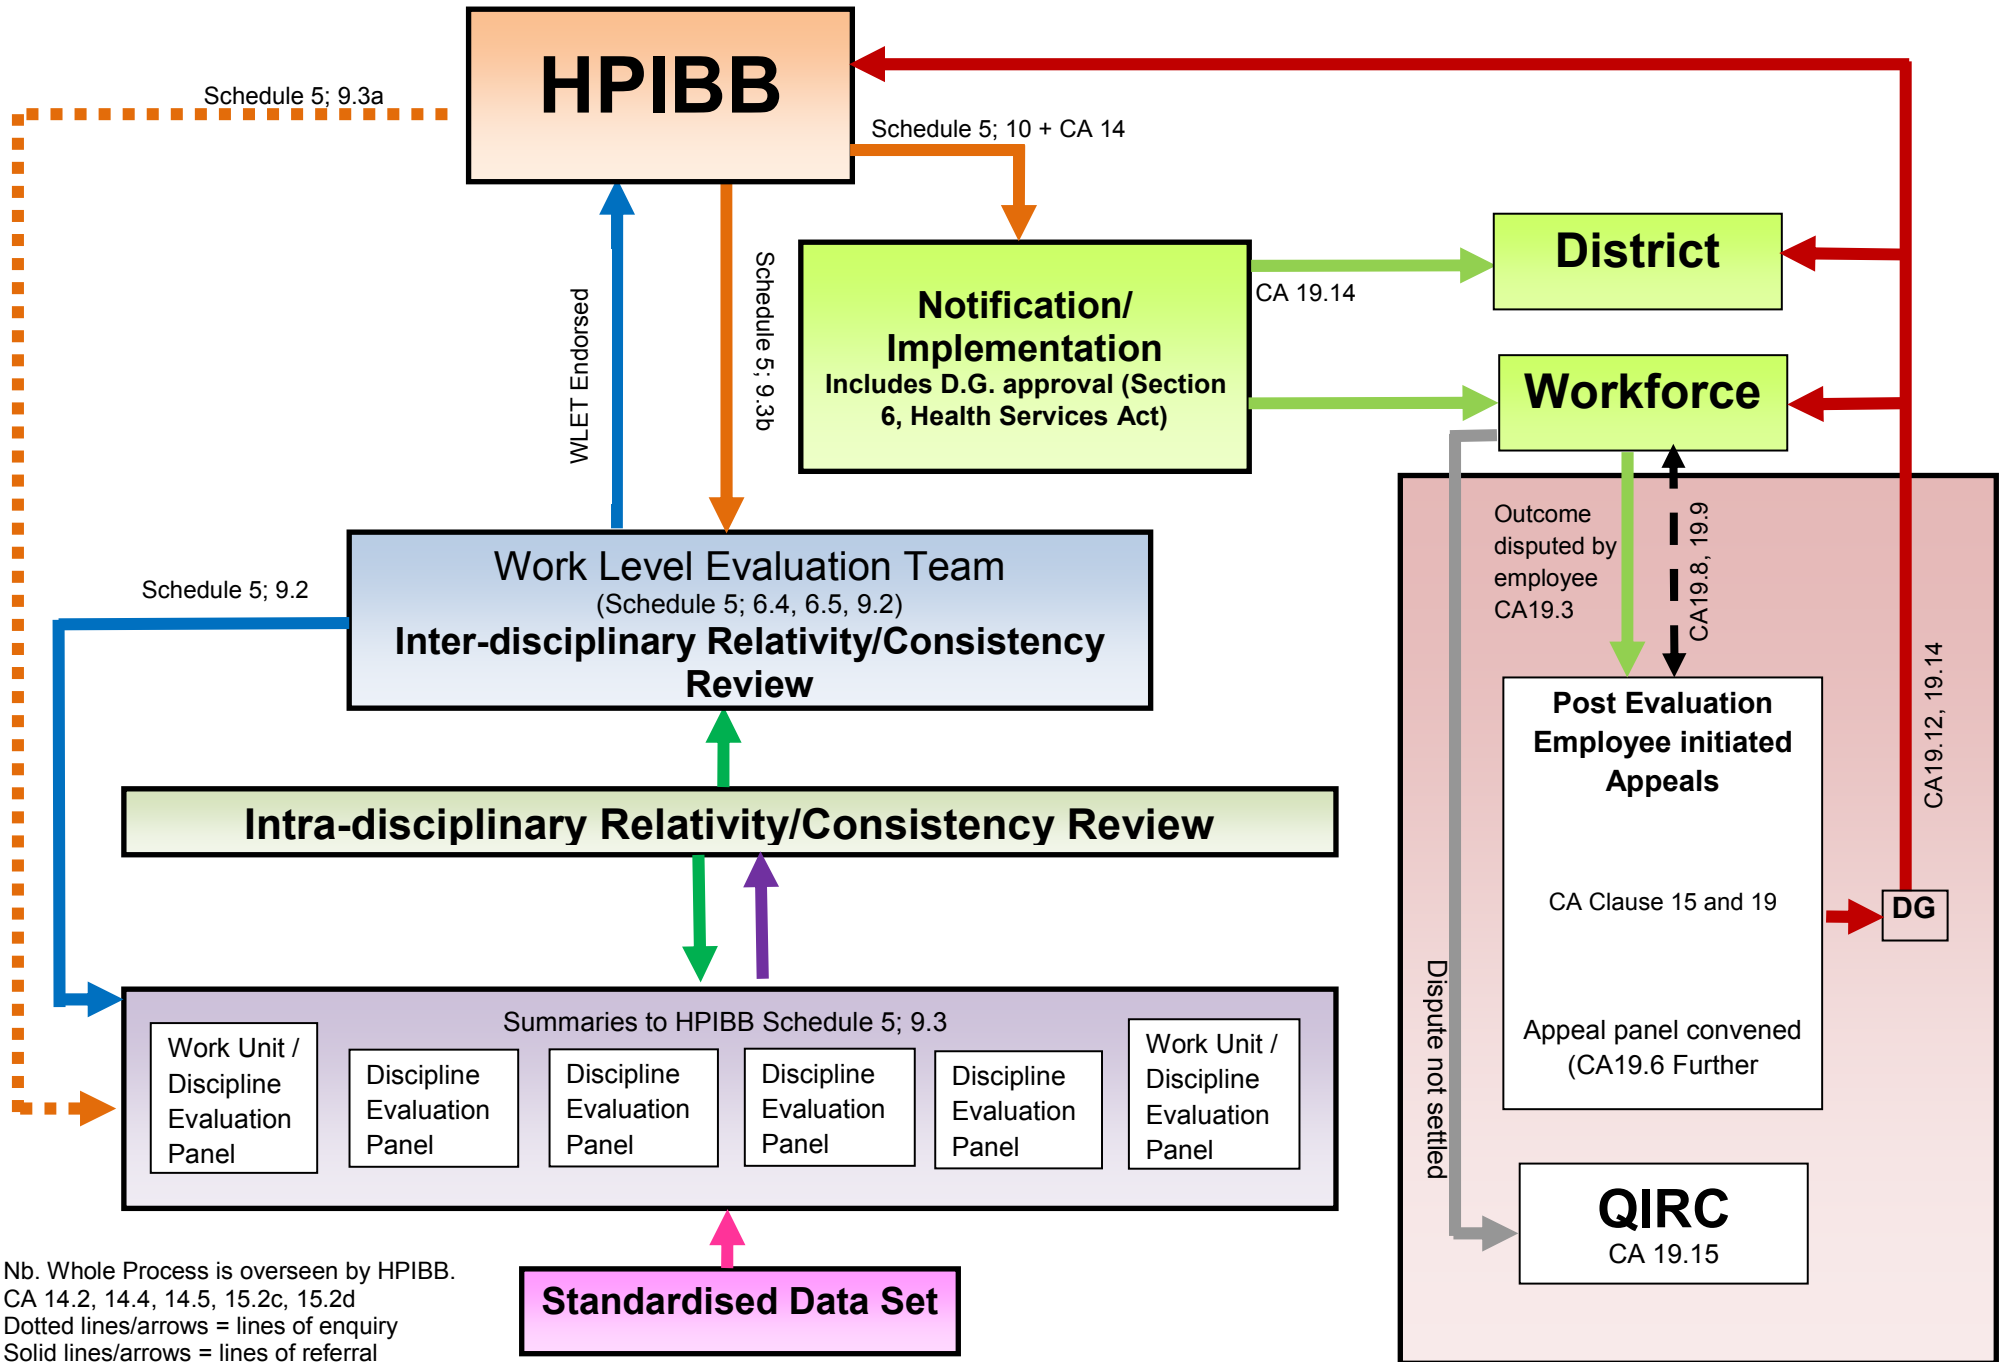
HPIBB

Schedule 5; 9.3a

Schedule 5; 10 + CA 14

WLET Endorsed

Schedule 5; 9.3b

Notification/ Implementation
Includes D.G. approval (Section 6, Health Services Act)

CA 19.14

District

Workforce

Schedule 5; 9.2

Work Level Evaluation Team
(Schedule 5; 6.4, 6.5, 9.2)
Inter-disciplinary Relativity/Consistency Review

Outcome disputed by employee CA19.3

CA19.8, 19.9

Post Evaluation Employee initiated Appeals

CA Clause 15 and 19

Appeal panel convened (CA19.6 Further

CA19.12, 19.14

DG

Dispute not settled

Intra-disciplinary Relativity/Consistency Review

Summaries to HPIBB Schedule 5; 9.3

Work Unit / Discipline Evaluation Panel

Discipline Evaluation Panel

Discipline Evaluation Panel

Discipline Evaluation Panel

Discipline Evaluation Panel

Work Unit / Discipline Evaluation Panel

QIRC
CA 19.15

Nb. Whole Process is overseen by HPIBB.
CA 14.2, 14.4, 14.5, 15.2c, 15.2d
Dotted lines/arrows = lines of enquiry
Solid lines/arrows = lines of referral

Standardised Data Set